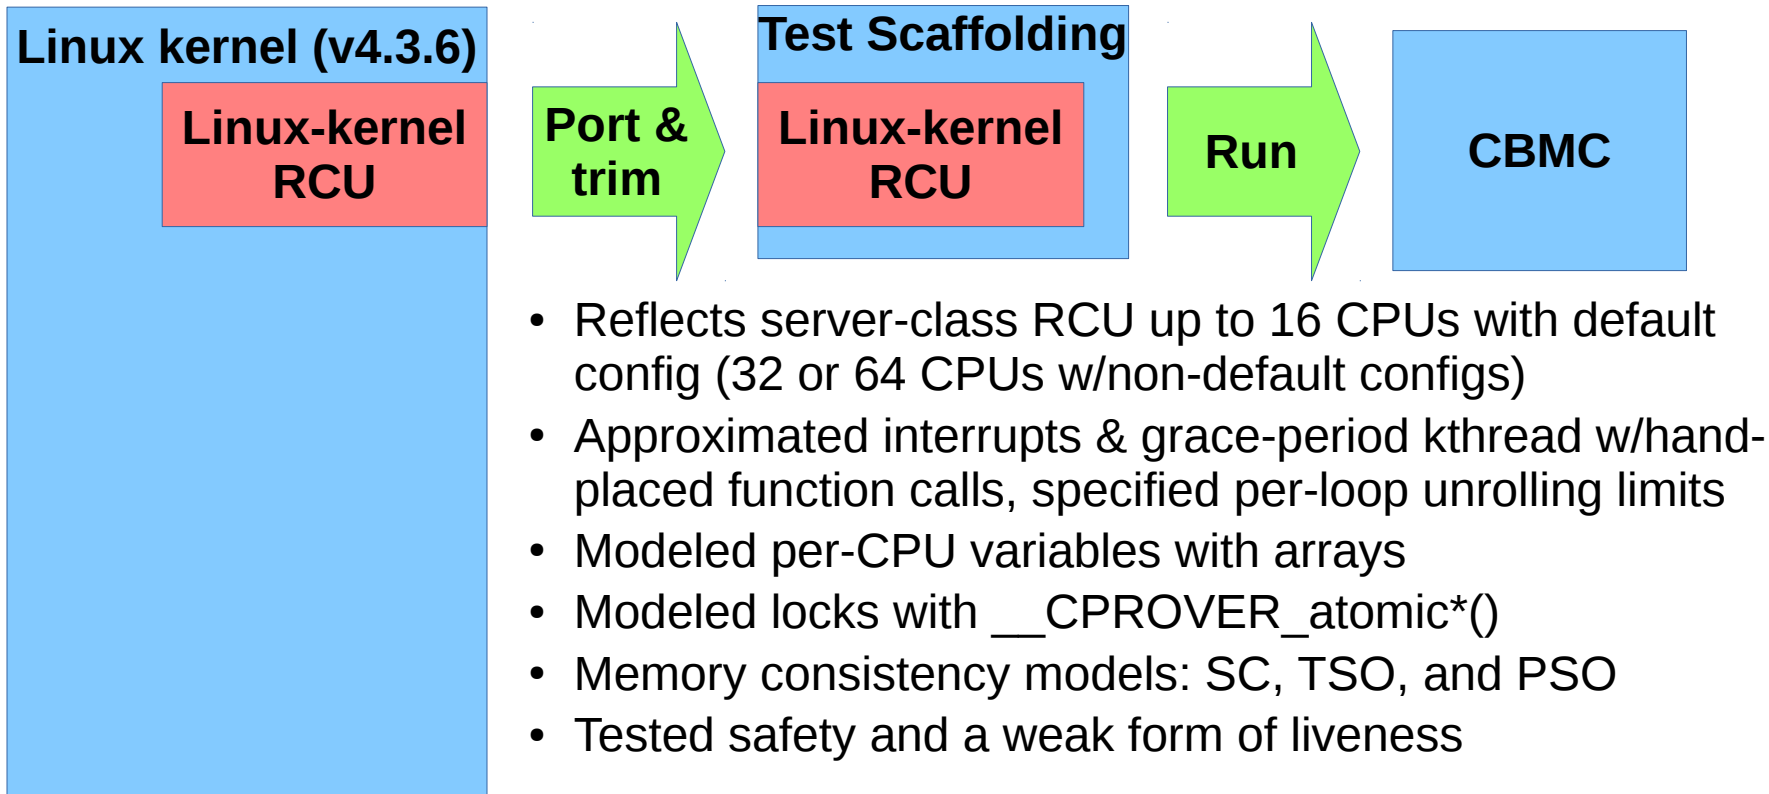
Linux kernel (v4.3.6)

Linux-kernel RCU

Port & trim

Test Scaffolding

Linux-kernel RCU

Run

CBMC

• Reflects server-class RCU up to 16 CPUs with default config (32 or 64 CPUs w/non-default configs)
• Approximated interrupts & grace-period kthread w/hand-placed function calls, specified per-loop unrolling limits
• Modeled per-CPU variables with arrays
• Modeled locks with __CPROVER_atomic*()
• Memory consistency models: SC, TSO, and PSO
• Tested safety and a weak form of liveness